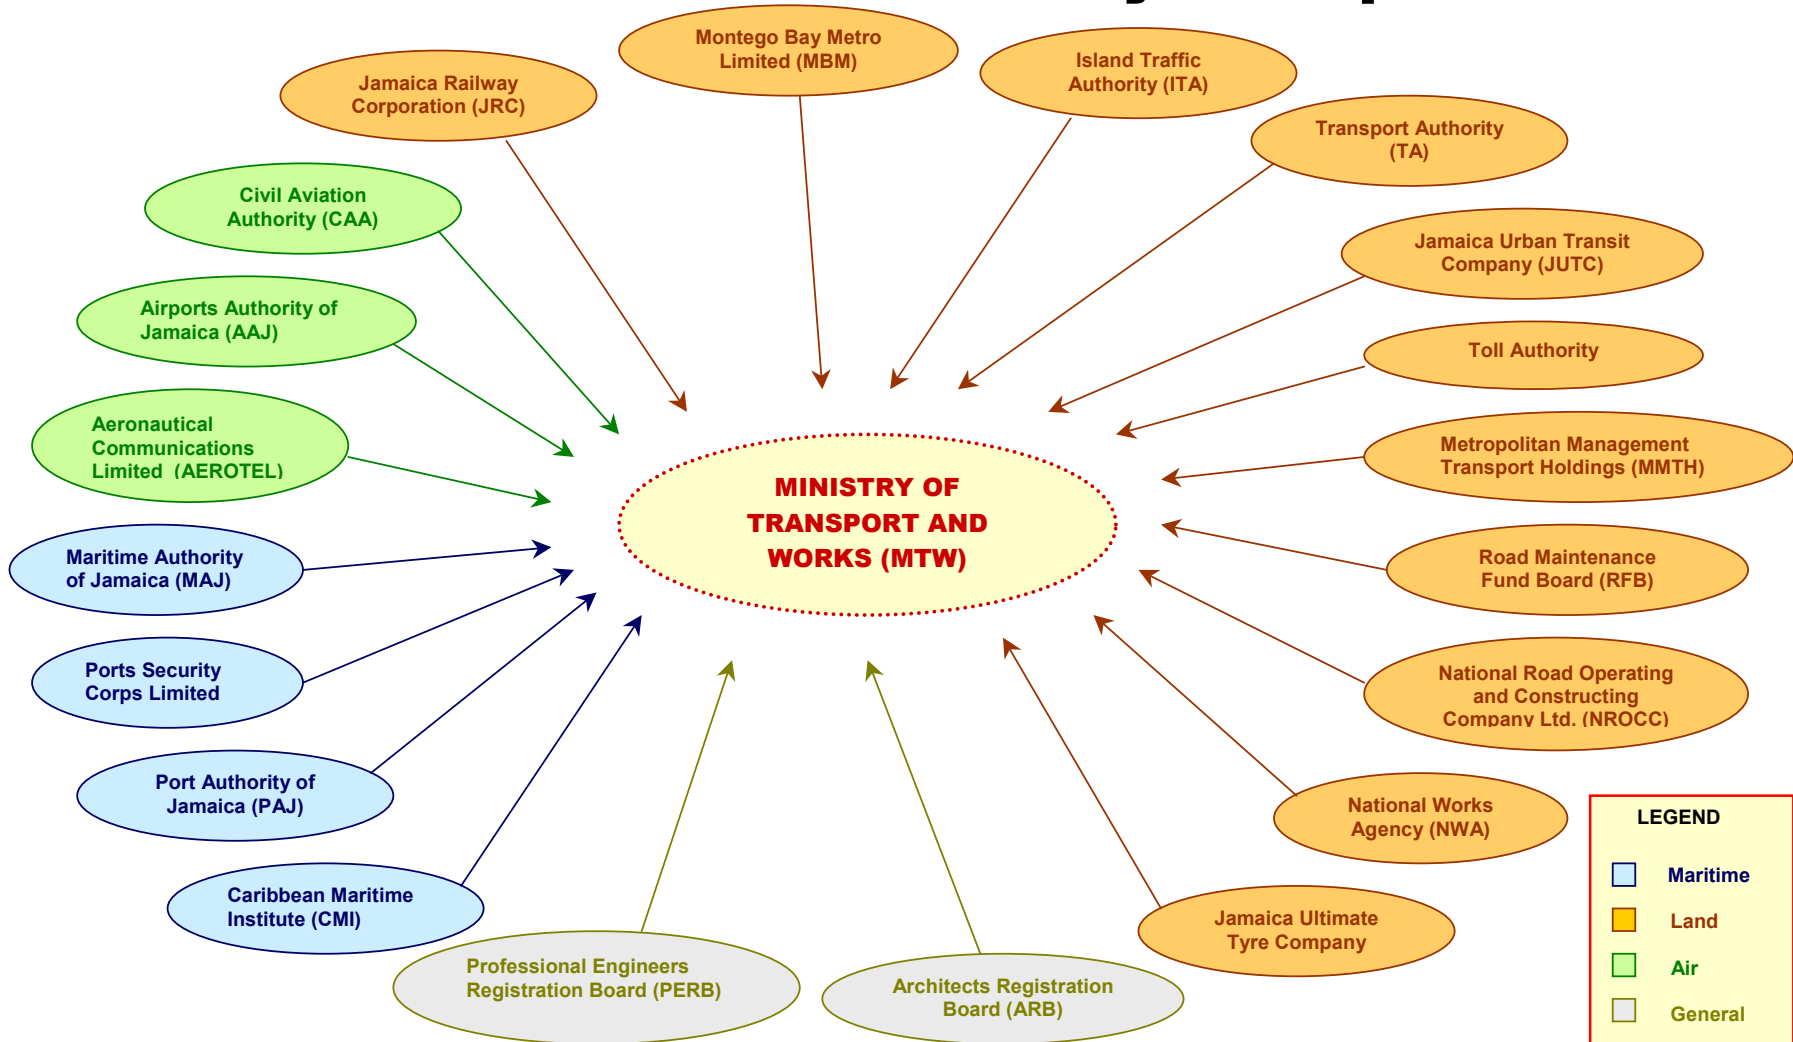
Montego Bay Metro Limited (MBM)

Jamaica Railway Corporation (JRC)

Island Traffic Authority (ITA)

Transport Authority (TA)

Civil Aviation Authority (CAA)

Jamaica Urban Transit Company (JUTC)

Airports Authority of Jamaica (AAJ)

Toll Authority

Aeronautical Communications Limited (AEROTEL)

Metropolitan Management Transport Holdings (MMTH)

MINISTRY OF TRANSPORT AND WORKS (MTW)

Maritime Authority of Jamaica (MAJ)

Road Maintenance Fund Board (RFB)

Ports Security Corps Limited

National Road Operating and Constructing Company Ltd. (NROCC)

Port Authority of Jamaica (PAJ)

National Works Agency (NWA)

Caribbean Maritime Institute (CMI)

Jamaica Ultimate Tyre Company

Professional Engineers Registration Board (PERB)

Architects Registration Board (ARB)

LEGEND

Maritime

Land

Air

General